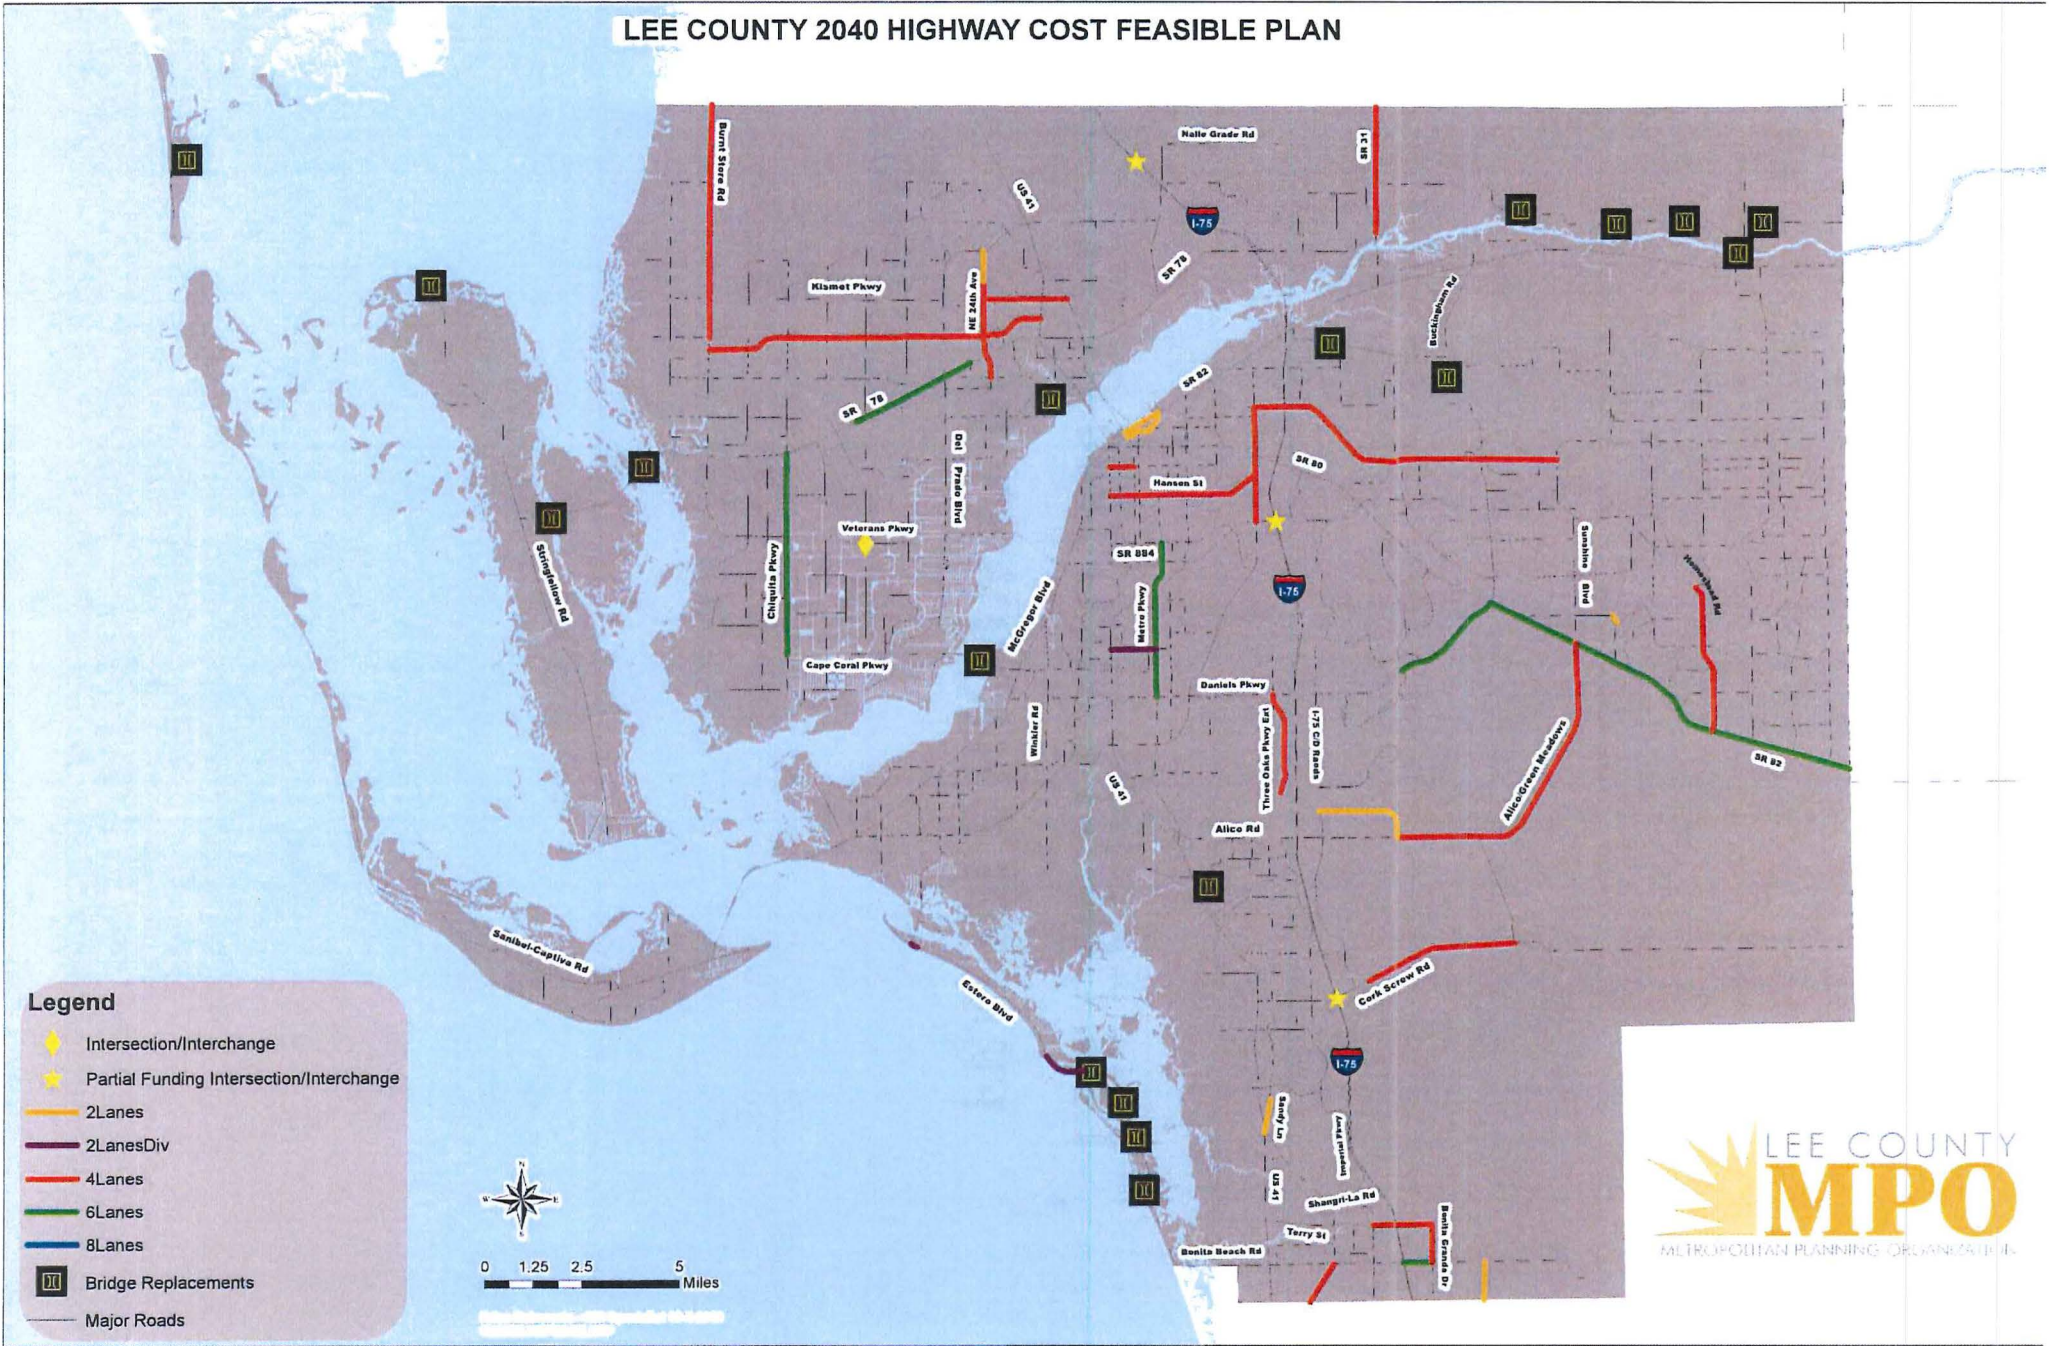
LEE COUNTY 2040 HIGHWAY COST FEASIBLE PLAN

Burnt Store Rd
Nalle Grade Rd
SR 31
US 41
I-75
SR 78
Kismet Pkwy
NE 24th Ave
Buckingham Rd
SR 82
SR 78
Del Prado Blvd
SR 80
Hansen St
Veterans Pkwy
SR 884
Stringfellow Rd
Chiquita Pkwy
I-75
Sunshine Blvd
Homestead Rd
McGregor Blvd
Metro Pkwy
Cape Coral Pkwy
Daniels Pkwy
Winkler Rd
Three Oaks Pkwy Ext
I-75 C/D Roads
US 41
Alico/Green Meadows
SR 82
Alico Rd
Sanibel-Captiva Rd
Cork Screw Rd
Estero Blvd
I-75
Sandy Ln
Imperial Pkwy
US 41
Shangri-La Rd
Terry St
Bonita Beach Rd
Bonita Grande Dr

Legend
Intersection/Interchange
Partial Funding Intersection/Interchange
2Lanes
2LanesDiv
4Lanes
6Lanes
8Lanes
Bridge Replacements
Major Roads

0 1.25 2.5 5 Miles

LEE COUNTY
MPO
METROPOLITAN PLANNING ORGANIZATION